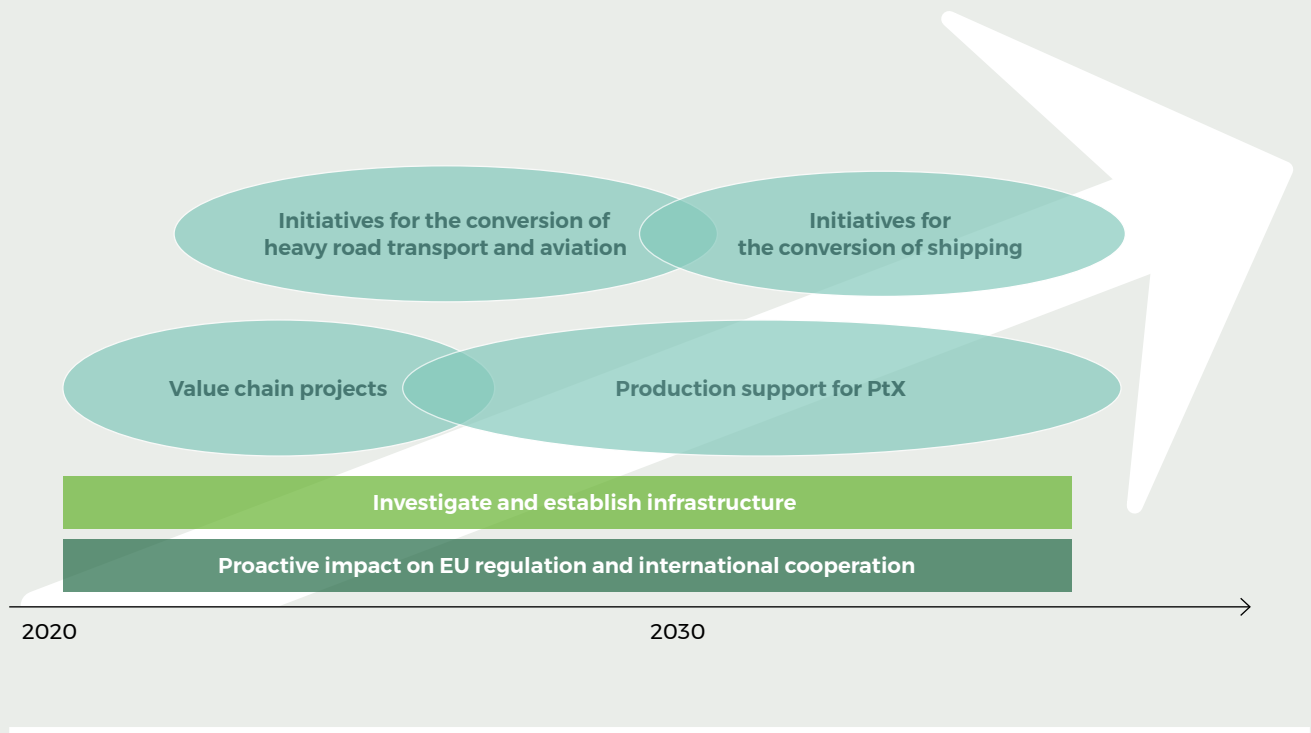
Initiatives for the conversion of heavy road transport and aviation

Initiatives for the conversion of shipping

Value chain projects

Production support for PtX

Investigate and establish infrastructure

Proactive impact on EU regulation and international cooperation

2020

2030